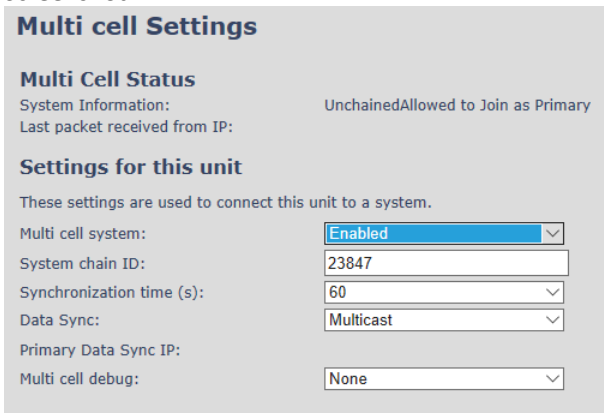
Multi cell Settings

Multi Cell Status

System Information: UnchainedAllowed to Join as Primary
Last packet received from IP:

Settings for this unit

These settings are used to connect this unit to a system.

Multi cell system: Enabled
System chain ID: 23847
Synchronization time (s): 60
Data Sync: Multicast
Primary Data Sync IP:
Multi cell debug: None